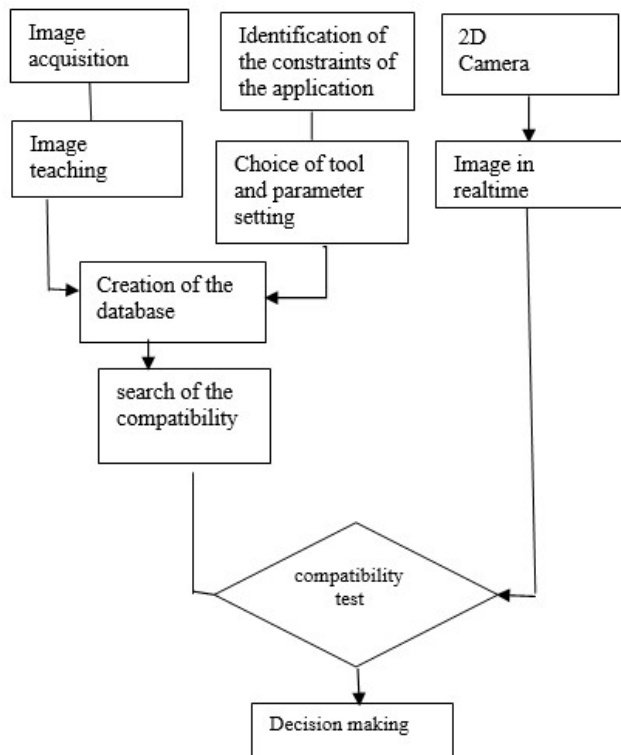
Image acquisition

Image teaching

Identification of the constraints of the application

Choice of tool and parameter setting

2D Camera

Image in realtime

Creation of the database

search of the compatibility

compatibility test

Decision making